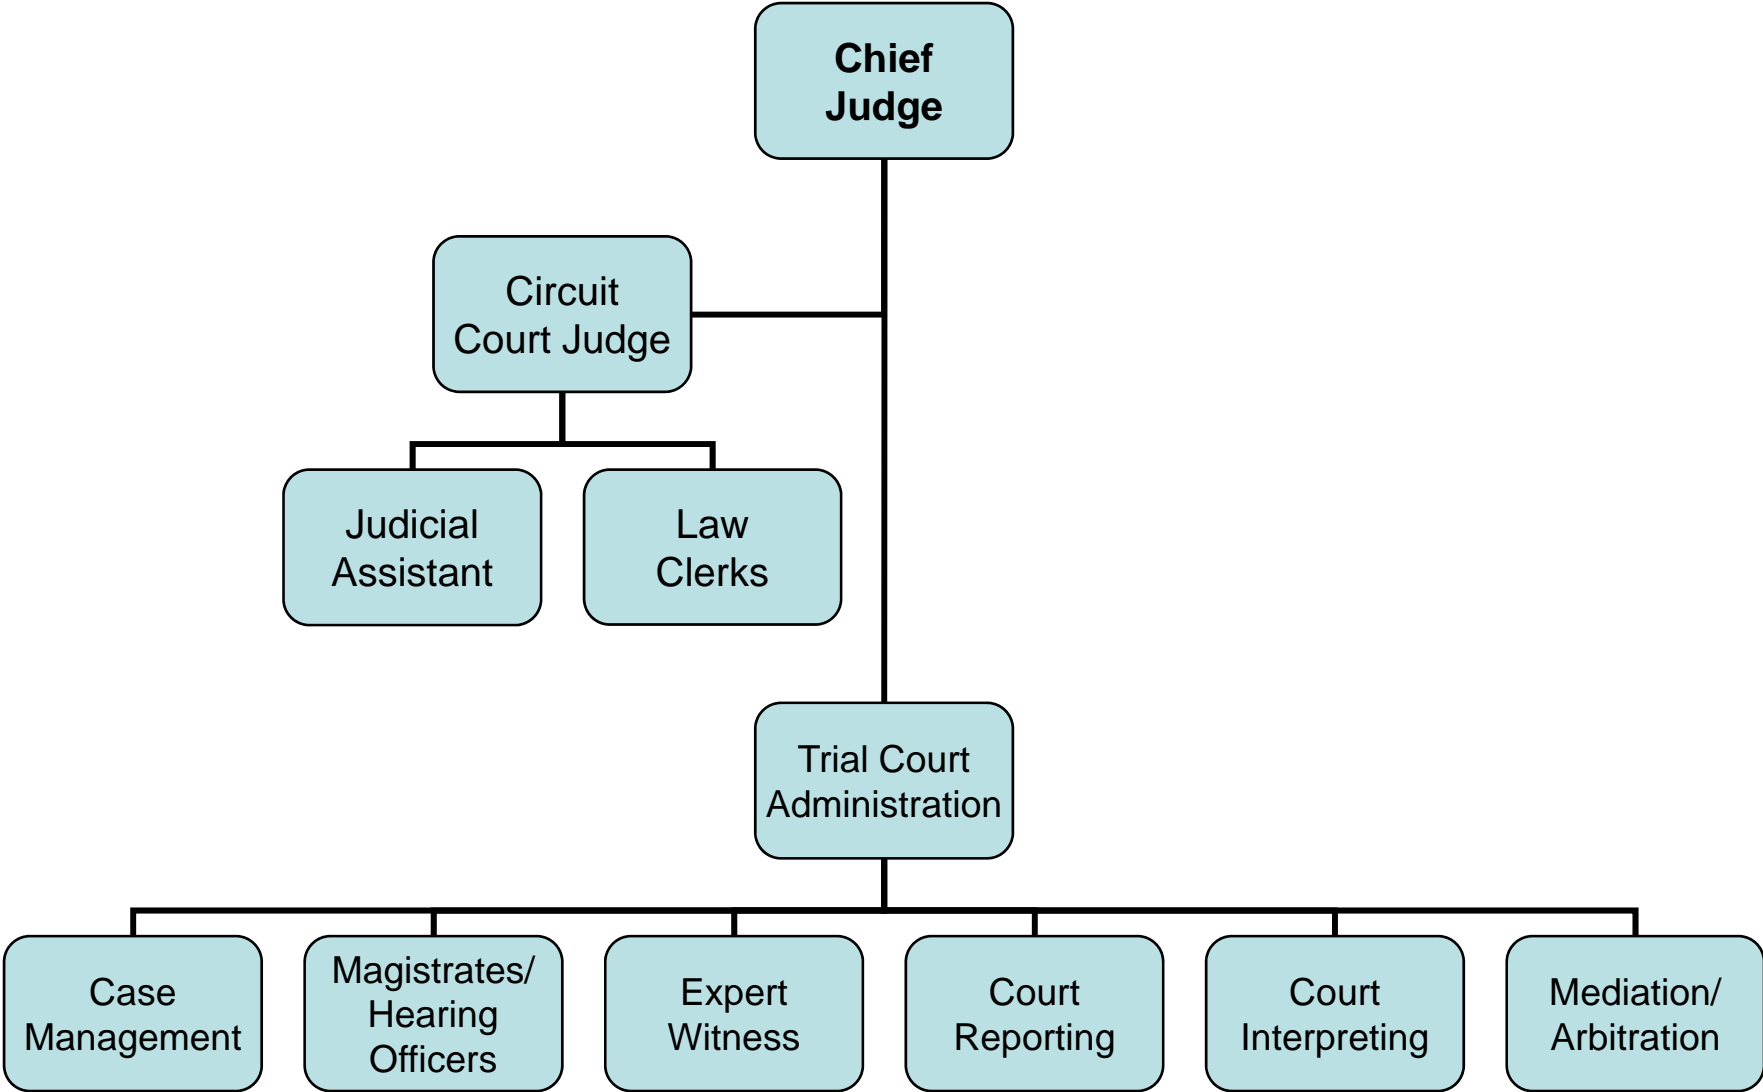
Chief Judge

Circuit Court Judge

Judicial Assistant

Law Clerks

Trial Court Administration

Case Management

Magistrates/ Hearing Officers

Expert Witness

Court Reporting

Court Interpreting

Mediation/ Arbitration